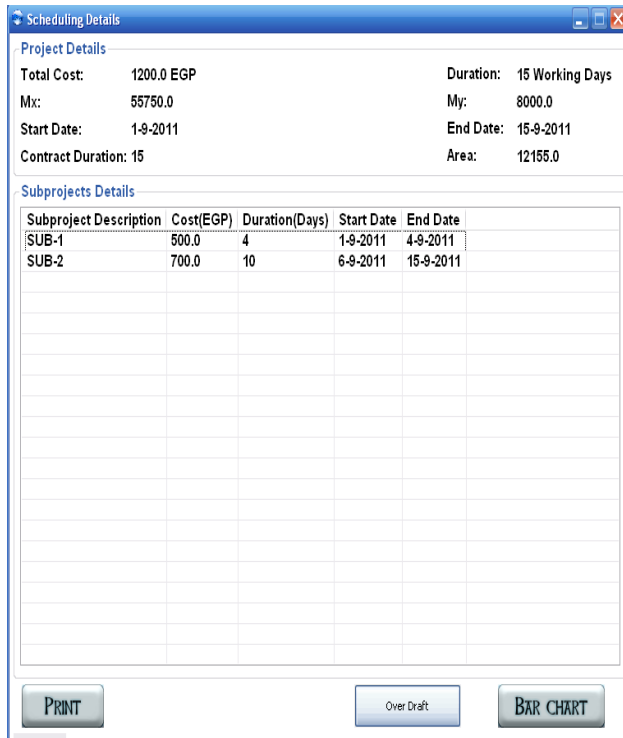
Scheduling Details

Project Details

Total Cost: 1200.0 EGP

Duration: 15 Working Days

Mx: 55750.0

My: 8000.0

Start Date: 1-9-2011

End Date: 15-9-2011

Contract Duration: 15

Area: 12155.0

Subprojects Details

| Subproject Description | Cost(EGP) | Duration(Days) | Start Date | End Date |
|---|---|---|---|---|
| SUB-1 | 500.0 | 4 | 1-9-2011 | 4-9-2011 |
| SUB-2 | 700.0 | 10 | 6-9-2011 | 15-9-2011 |

PRINT

Over Draft

BAR CHART